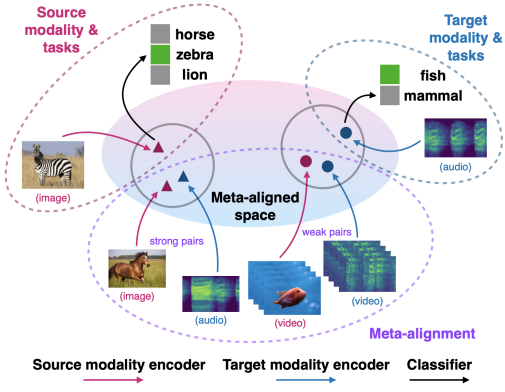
Source modality & tasks

horse
zebra
lion

Target modality & tasks

fish
mammal

(image)

(audio)

Meta-aligned space

strong pairs

weak pairs

(image)

(audio)

(video)

(video)

Meta-alignment

Source modality encoder

Target modality encoder

Classifier